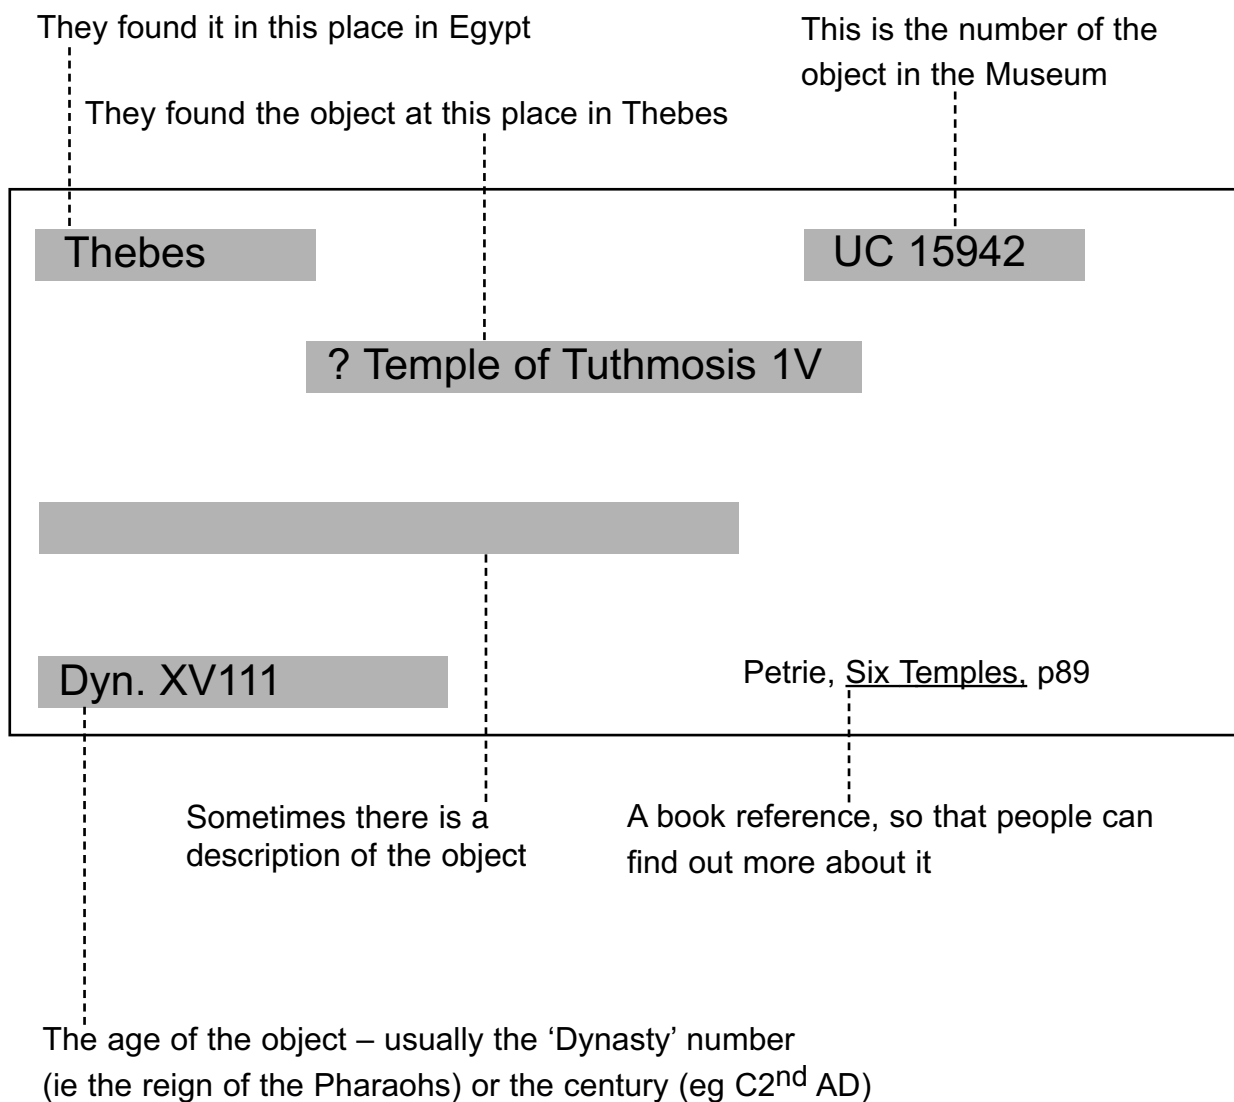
They found it in this place in Egypt

This is the number of the object in the Museum

They found the object at this place in Thebes

Thebes

UC 15942

? Temple of Tuthmosis 1V

Dyn. XV111

Petrie, Six Temples, p89

Sometimes there is a description of the object

A book reference, so that people can find out more about it

The age of the object – usually the 'Dynasty' number (ie the reign of the Pharaohs) or the century (eg C2$^{nd}$ AD)